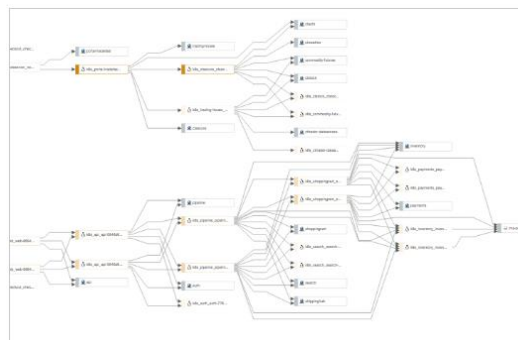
datasets_chec...
datasets_inv...
prismatabilities
hds_prismatables...
crispmp/loads
hds_datasets_discer...
hds_loading/houses_...
datasets
charts
datasets
community/houses
datasets
hds_datasets_discer...
hds_community_hou...
datasets_datasources
hds_datasets_datase...
pipeline
hds_pipeline_pipelin...
hds_shippingment_...
hds_shippingment_...
shippingment
hds_search_search...
hds_search_search...
search
shippingtrack
hds_pipeline_pipelin...
auth
hds_auth_auth_574...
inventory
hds_payments_pay...
hds_payments_pay...
payments
hds_inventory_inven...
hds_inventory_inven...
md_fact...
ci_web.0691...
hds_api_api.1645d...
hds_api_api.1645d...
ci_web.0691...
datasets_chec...
dev